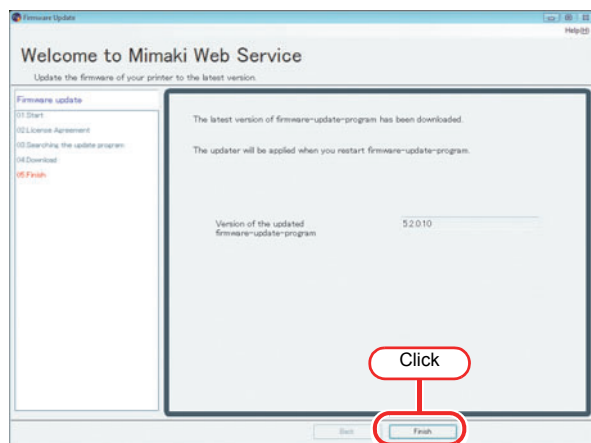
Firmware Update

Help(H)

Welcome to Mimaki Web Service

Update the firmware of your printer to the latest version.

Firmware update

01.Start

02.License Agreement

03.Searching the update program

04.Download

05.Finish

The latest version of firmware-update-program has been downloaded.

The updater will be applied when you restart firmware-update-program.

Version of the updated firmware-update-program

5.2.0.10

Click

Back

Finish